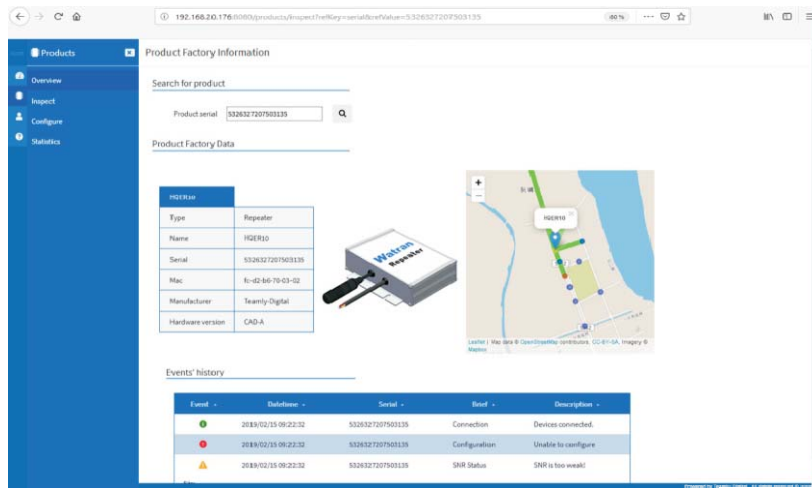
192.168.20.176:8080/products/inspect?refKey=serial&refValue=5326327207503135

80%

Products

Overview

Inspect

Configure

Statistics

Product Factory Information

Search for product

Product serial 5326327207503135

Product Factory Data

HQER10

| Type | Repeater |
|---|---|
| Name | HQER10 |
| Serial | 5326327207503135 |
| Mac | fc-d2-b6-70-03-02 |
| Manufacturer | Teamly-Digital |
| Hardware version | CAD-A |

Watran Repeater

+
−

HQER10

Leaflet | Map data © OpenStreetMap contributors, CC-BY-SA, Imagery © Mapbox

Events' history

| Event | Datetime | Serial | Brief | Description |
|---|---|---|---|---|
| | 2019/02/15 09:22:32 | 5326327207503135 | Connection | Devices connected. |
| | 2019/02/15 09:22:32 | 5326327207503135 | Configuration | Unable to configure |
| | 2019/02/15 09:22:32 | 5326327207503135 | SNR Status | SNR is too weak! |